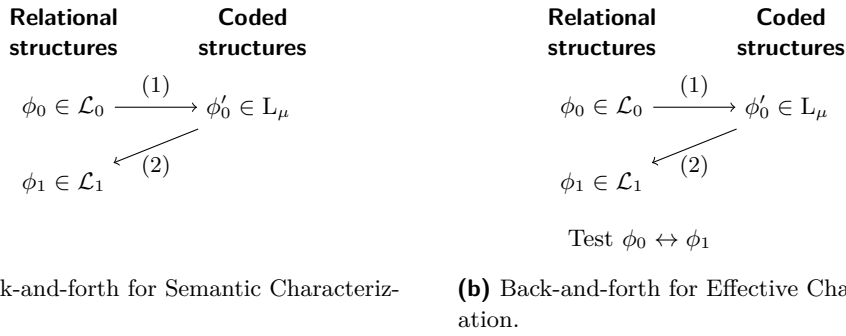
Relational structures

Coded structures

$\phi_0 \in \mathcal{L}_0 \xrightarrow{(1)} \phi_0' \in \mathrm{L}_\mu$

(2)

$\phi_1 \in \mathcal{L}_1$

k-and-forth for Semantic Characteriz-

Relational structures

Coded structures

$\phi_0 \in \mathcal{L}_0 \xrightarrow{(1)} \phi_0' \in \mathrm{L}_\mu$

(2)

$\phi_1 \in \mathcal{L}_1$

Test $\phi_0 \leftrightarrow \phi_1$

(b) Back-and-forth for Effective Cha ation.